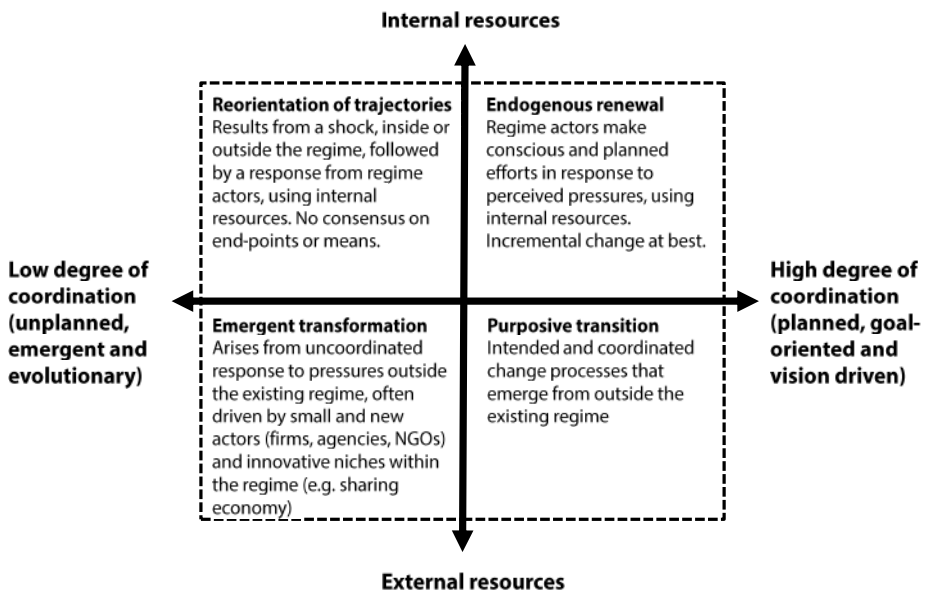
Internal resources

Reorientation of trajectories
Results from a shock, inside or outside the regime, followed by a response from regime actors, using internal resources. No consensus on end-points or means.

Endogenous renewal
Regime actors make conscious and planned efforts in response to perceived pressures, using internal resources. Incremental change at best.

Low degree of coordination (unplanned, emergent and evolutionary)

High degree of coordination (planned, goal-oriented and vision driven)

Emergent transformation
Arises from uncoordinated response to pressures outside the existing regime, often driven by small and new actors (firms, agencies, NGOs) and innovative niches within the regime (e.g. sharing economy)

Purposive transition
Intended and coordinated change processes that emerge from outside the existing regime

External resources